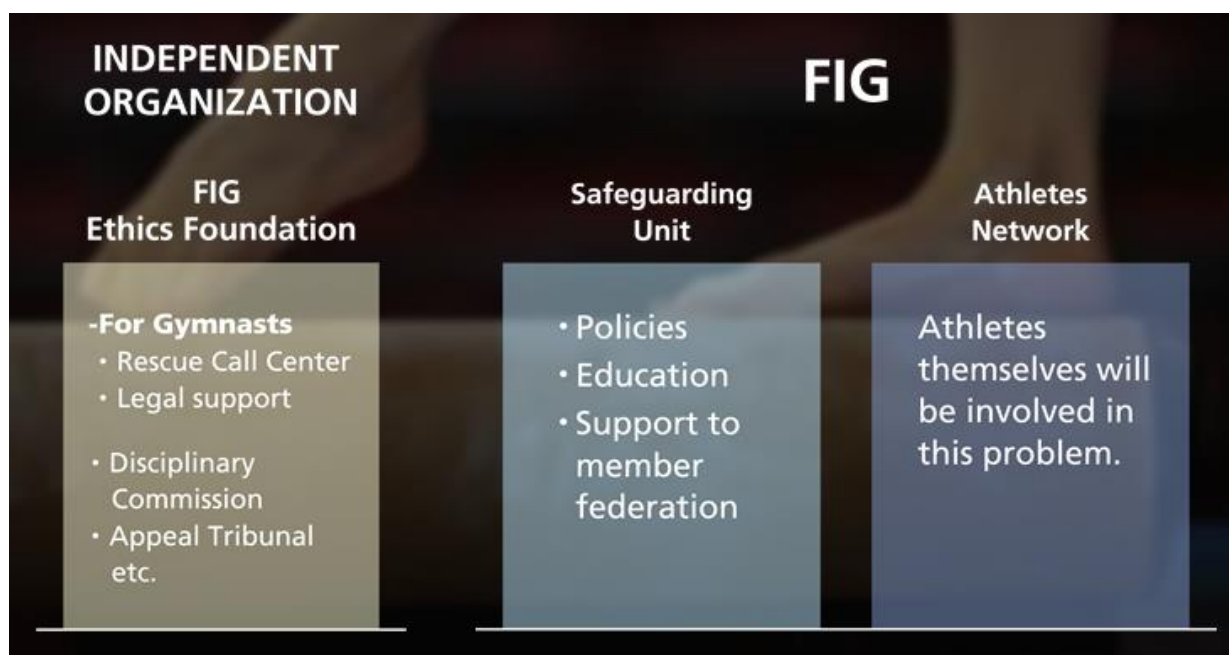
INDEPENDENT ORGANIZATION

FIG

FIG Ethics Foundation

-For Gymnasts
・Rescue Call Center
・Legal support

・Disciplinary Commission
・Appeal Tribunal etc.

Safeguarding Unit

・Policies
・Education
・Support to member federation

Athletes Network

Athletes themselves will be involved in this problem.